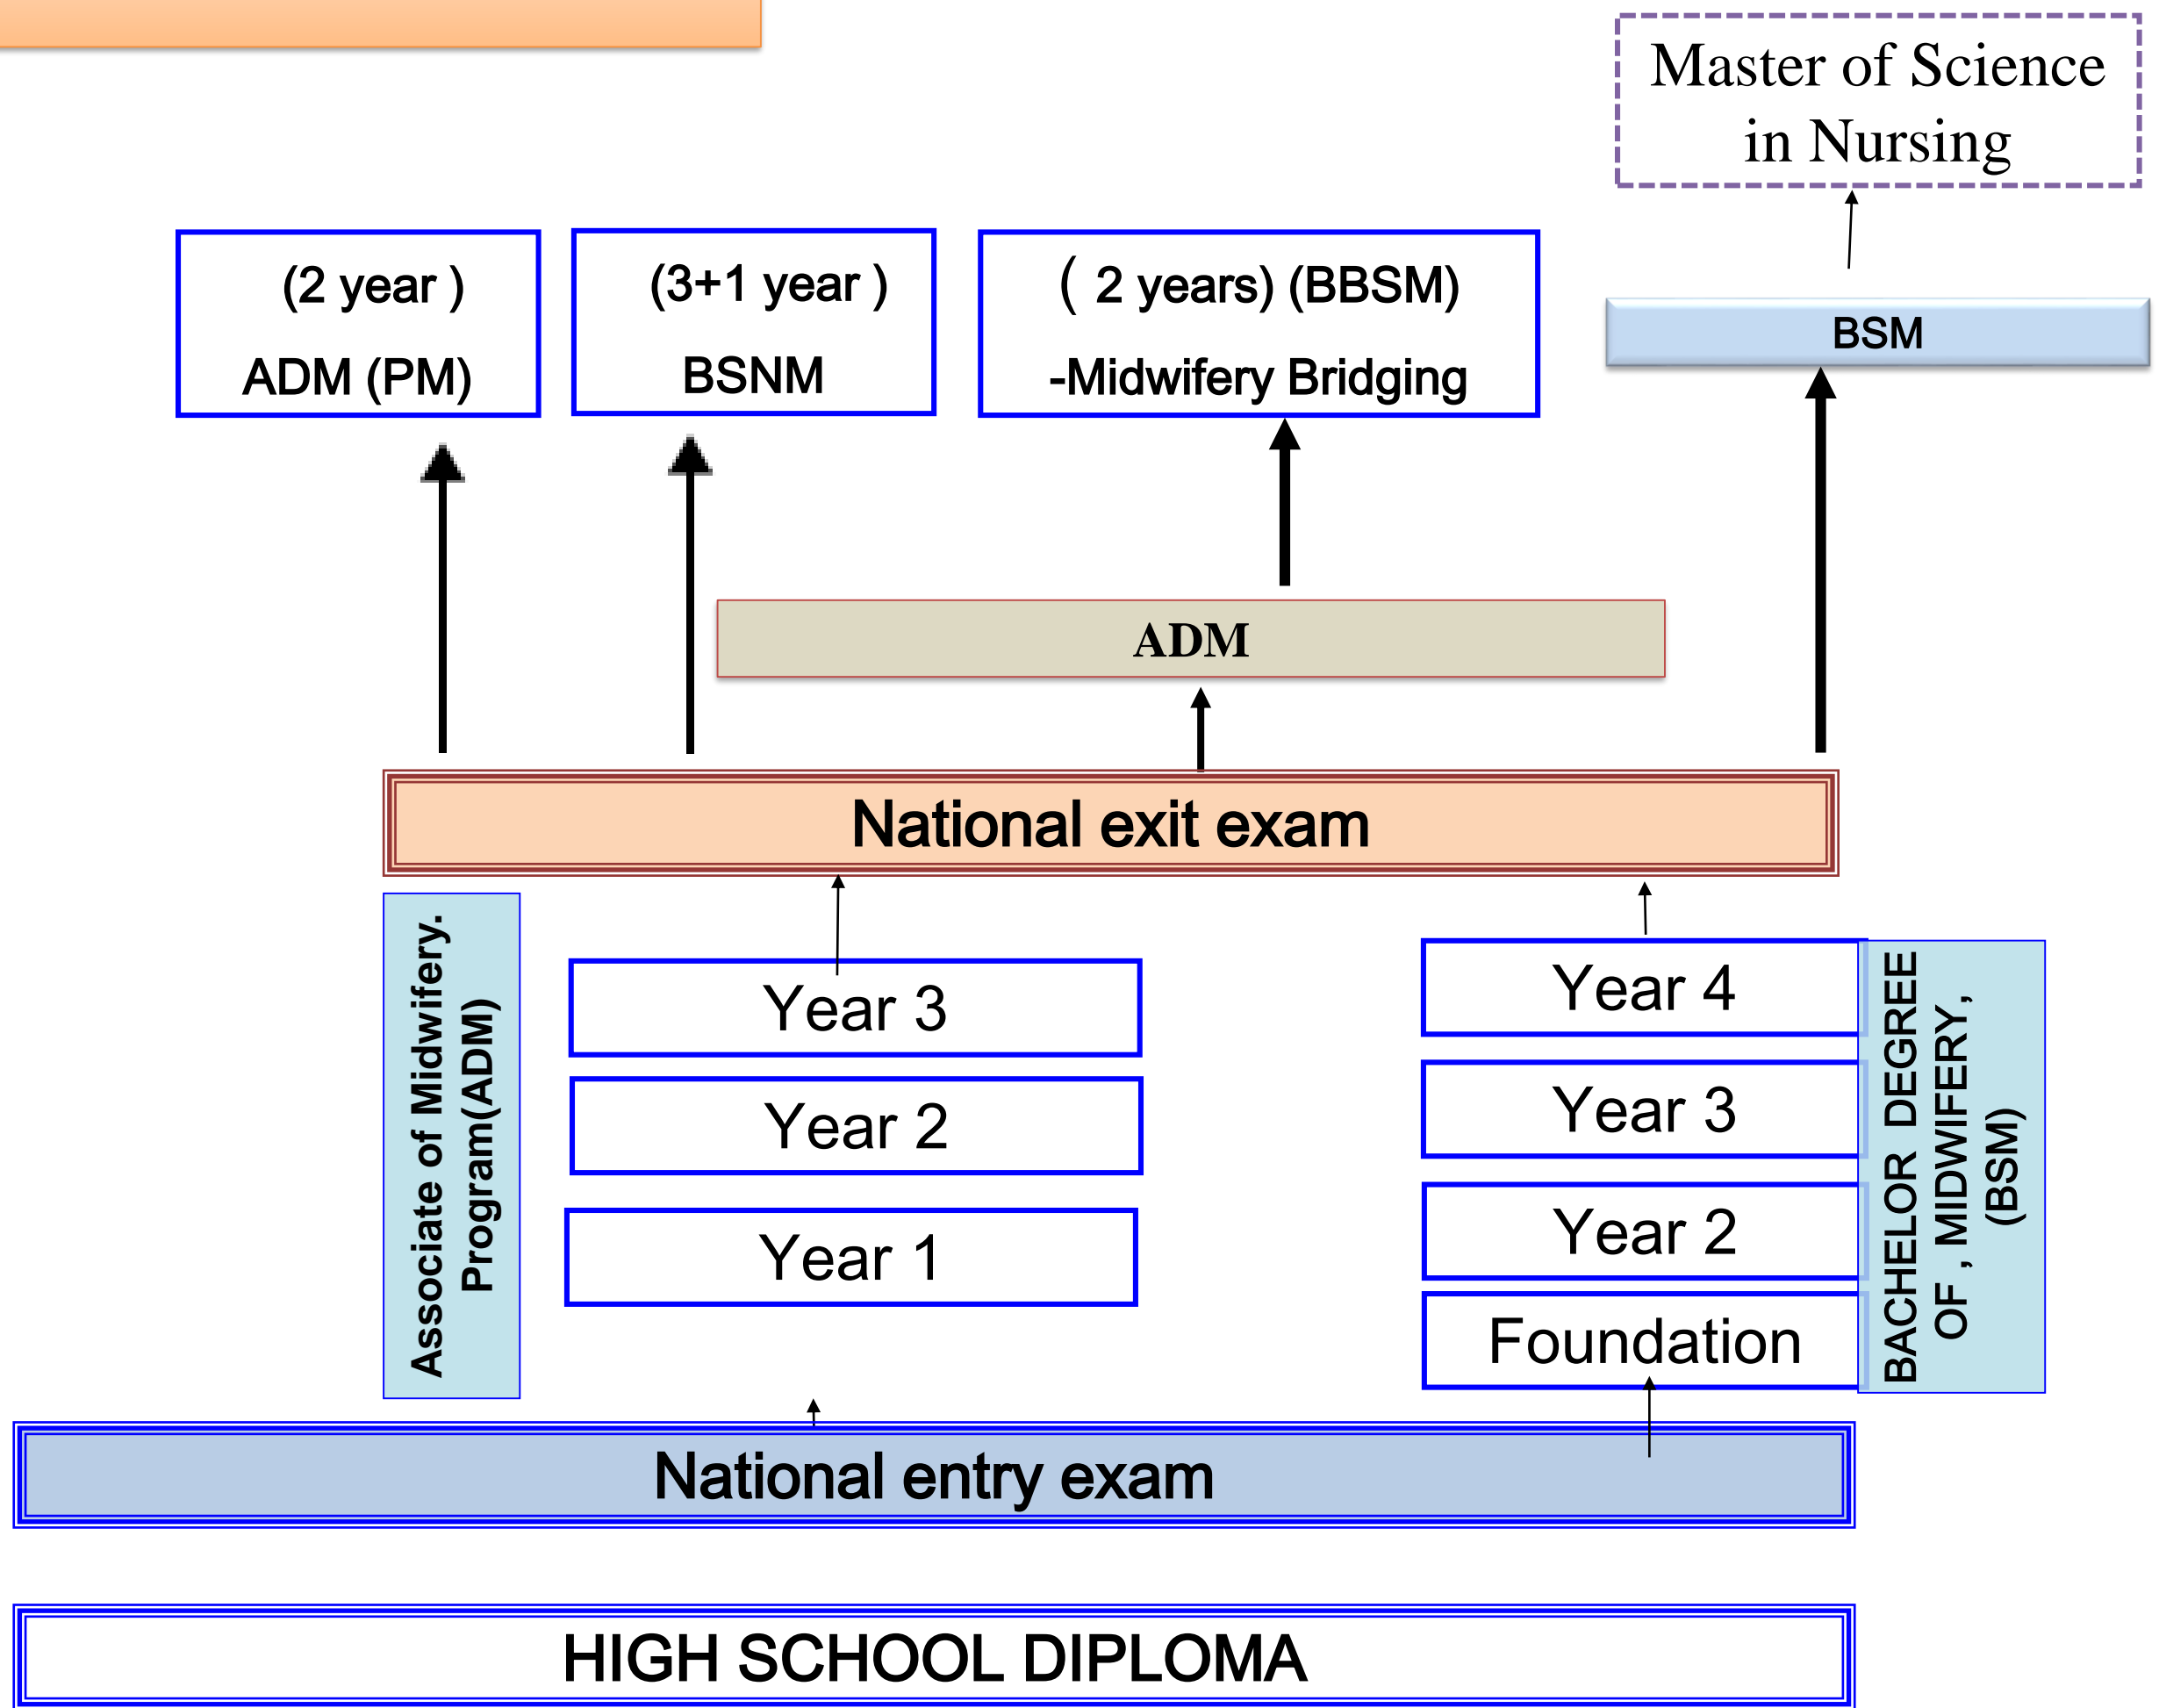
Master of Science in Nursing

(2 year )
ADM (PM)

(3+1 year )
BSNM

( 2 years) (BBSM)
-Midwifery Bridging

BSM

ADM

National exit exam

Associate of Midwifery. Program(ADM)

Year 3

Year 2

Year 1

Year 4

Year 3

Year 2

Foundation

BACHELOR DEGREE OF , MIDWIFERY, (BSM)

National entry exam

HIGH SCHOOL DIPLOMA